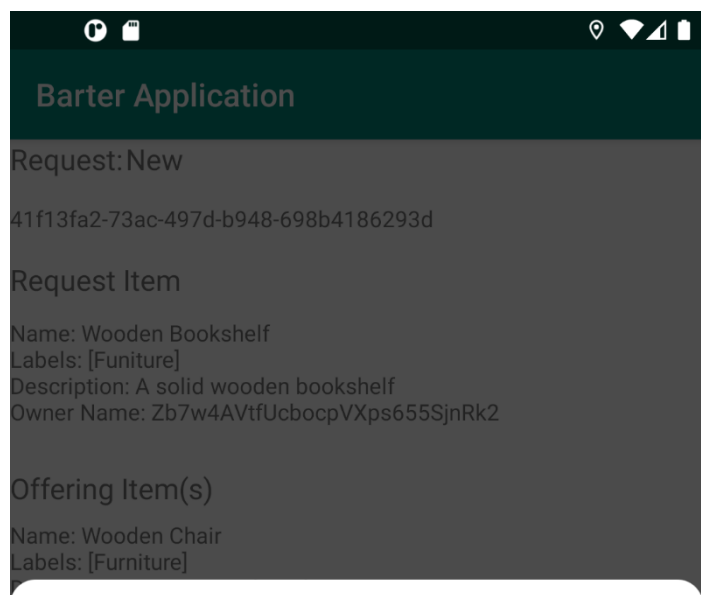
Barter Application

Request: New

41f13fa2-73ac-497d-b948-698b4186293d

Request Item

Name: Wooden Bookshelf
Labels: [Funiture]
Description: A solid wooden bookshelf
Owner Name: Zb7w4AVtfUcbocpVXps655SjnRk2

Offering Item(s)

Name: Wooden Chair
Labels: [Furniture]